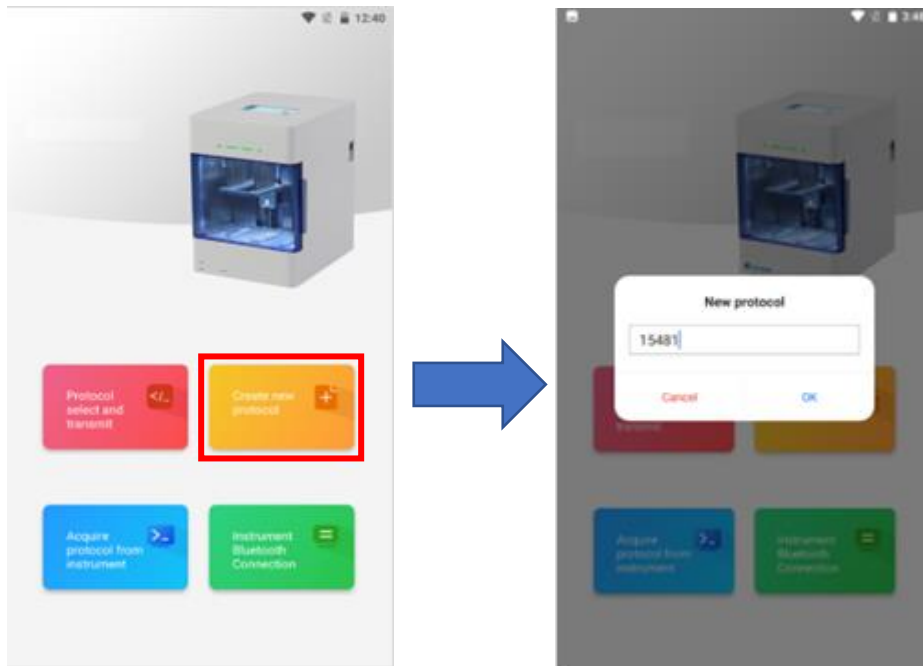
12:40

Protocol select and transmit

Create new protocol

Acquire protocol from instrument

Instrument Bluetooth Connection

3:48

New protocol

15481

Cancel

OK

transmit

Acquire protocol from instrument

Instrument Bluetooth Connection